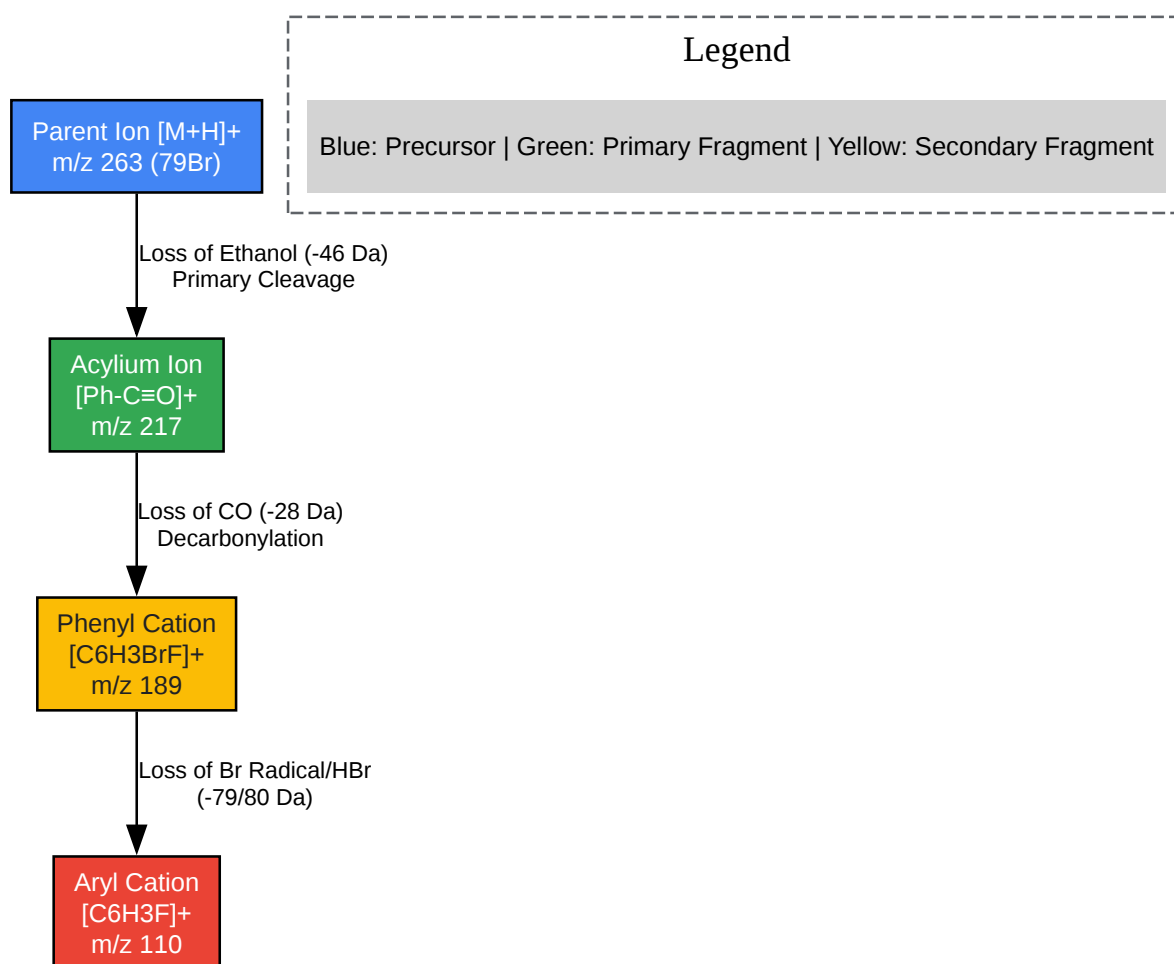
Legend

Blue: Precursor | Green: Primary Fragment | Yellow: Secondary Fragment

Parent Ion [M+H]+
m/z 263 (79Br)

Loss of Ethanol (-46 Da)
Primary Cleavage

Acylium Ion
[Ph-C≡O]+
m/z 217

Loss of CO (-28 Da)
Decarbonylation

Phenyl Cation
[C6H3BrF]+
m/z 189

Loss of Br Radical/HBr
(-79/80 Da)

Aryl Cation
[C6H3F]+
m/z 110